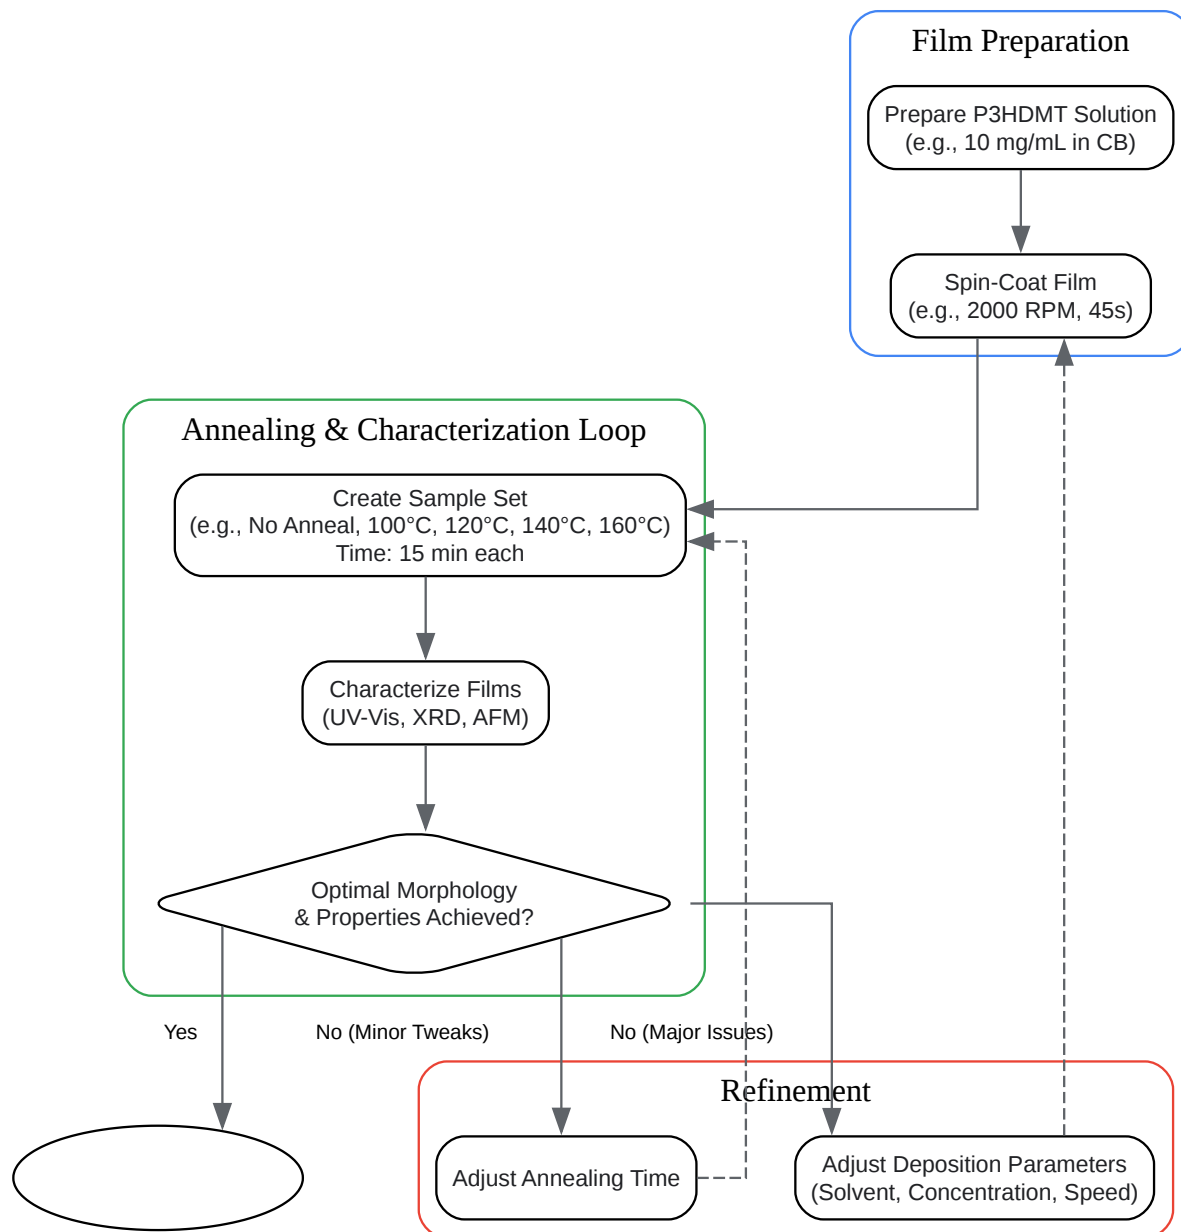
Film Preparation

Prepare P3HDMT Solution (e.g., 10 mg/mL in CB)

Spin-Coat Film (e.g., 2000 RPM, 45s)

Annealing & Characterization Loop

Create Sample Set (e.g., No Anneal, 100°C, 120°C, 140°C, 160°C) Time: 15 min each

Characterize Films (UV-Vis, XRD, AFM)

Optimal Morphology & Properties Achieved?

Yes

No (Minor Tweaks)

No (Major Issues)

Refinement

Adjust Annealing Time

Adjust Deposition Parameters (Solvent, Concentration, Speed)